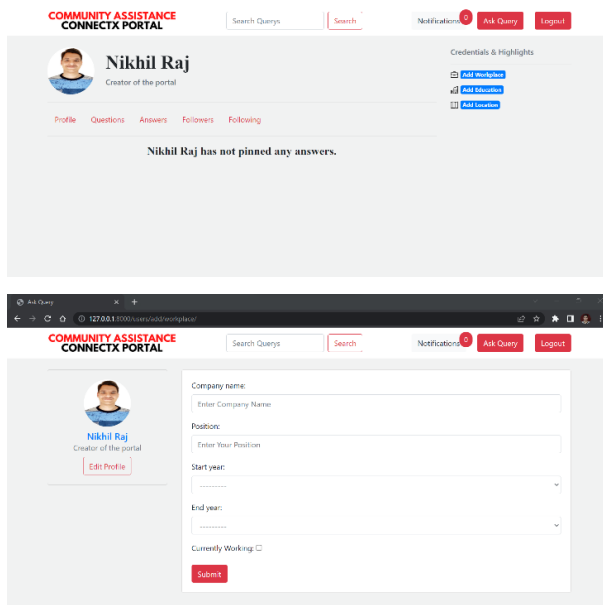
COMMUNITY ASSISTANCE
CONNECTX PORTAL

Search Querys
Search
Notifications 0
Ask Query
Logout

Nikhil Raj
Creator of the portal

Credentials & Highlights
Add Workplace
Add Education
Add Location

Profile Questions Answers Followers Following

Nikhil Raj has not pinned any answers.

Ask Query
127.0.0.1:8000/users/add/workplace/

COMMUNITY ASSISTANCE
CONNECTX PORTAL

Search Querys
Search
Notifications 0
Ask Query
Logout

Nikhil Raj
Creator of the portal
Edit Profile

Company name:
Enter Company Name
Position:
Enter Your Position
Start year:
---------
End year:
---------
Currently Working:
Submit